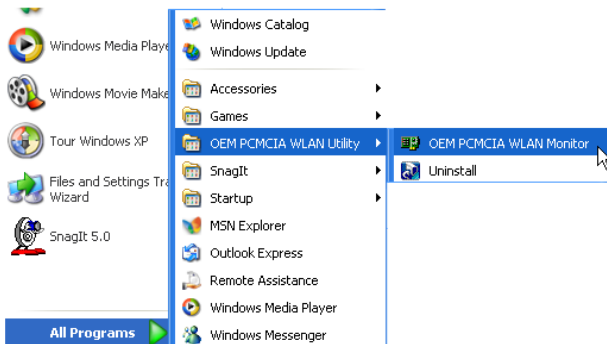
Windows Media Playe
Windows Movie Make
Tour Windows XP
Files and Settings Tra
Wizard
SnagIt 5.0
All Programs

Windows Catalog
Windows Update
Accessories
Games
OEM PCMCIA WLAN Utility
SnagIt
Startup
MSN Explorer
Outlook Express
Remote Assistance
Windows Media Player
Windows Messenger

OEM PCMCIA WLAN Monitor
Uninstall